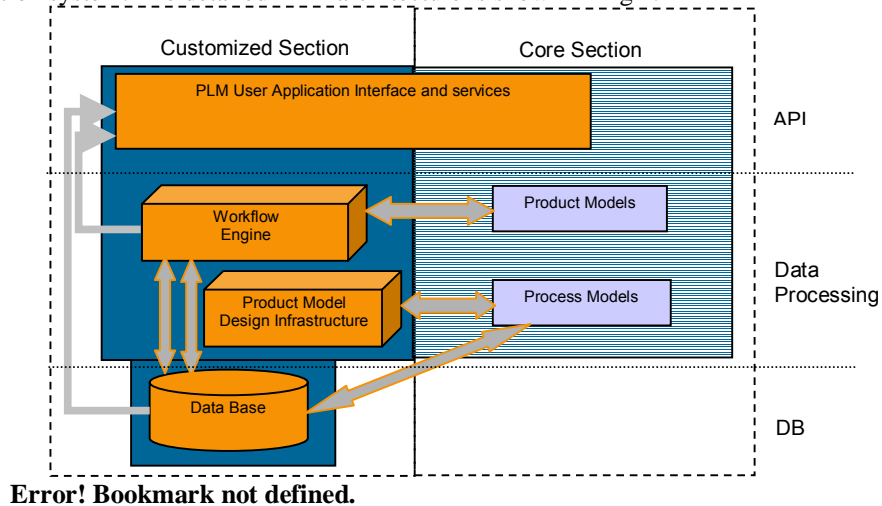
Customized Section

Core Section

PLM User Application Interface and services

API

Workflow Engine

Product Models

Data Processing

Product Model Design Infrastructure

Process Models

Data Base

DB

Error! Bookmark not defined.